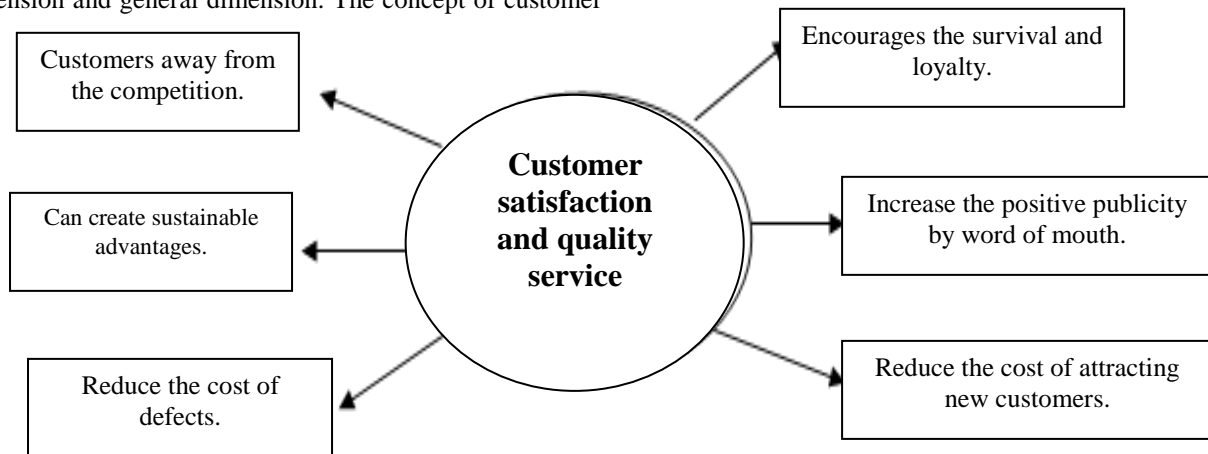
ension and general dimension. The concept of customer

Customer satisfaction and quality service

Customers away from the competition.

Encourages the survival and loyalty.

Can create sustainable advantages.

Increase the positive publicity by word of mouth.

Reduce the cost of defects.

Reduce the cost of attracting new customers.